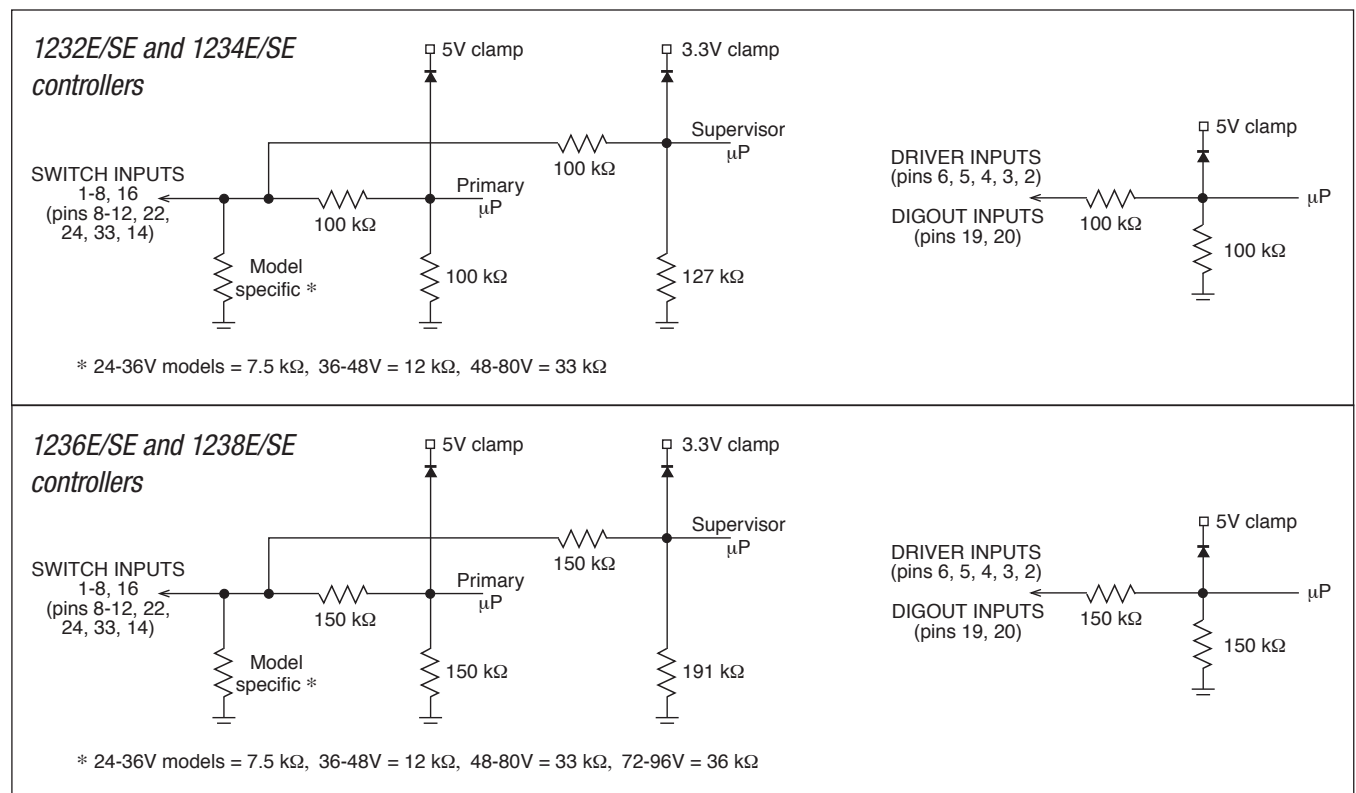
1232E/SE and 1234E/SE controllers

5V clamp

3.3V clamp

Supervisor μP

100 kΩ

SWITCH INPUTS 1-8, 16 (pins 8-12, 22, 24, 33, 14)

100 kΩ

Primary μP

Model specific *

100 kΩ

127 kΩ

5V clamp

DRIVER INPUTS (pins 6, 5, 4, 3, 2)

DIGOUT INPUTS (pins 19, 20)

100 kΩ

μP

100 kΩ

* 24-36V models = 7.5 kΩ, 36-48V = 12 kΩ, 48-80V = 33 kΩ

1236E/SE and 1238E/SE controllers

5V clamp

3.3V clamp

Supervisor μP

150 kΩ

SWITCH INPUTS 1-8, 16 (pins 8-12, 22, 24, 33, 14)

150 kΩ

Primary μP

Model specific *

150 kΩ

191 kΩ

5V clamp

DRIVER INPUTS (pins 6, 5, 4, 3, 2)

DIGOUT INPUTS (pins 19, 20)

150 kΩ

μP

150 kΩ

* 24-36V models = 7.5 kΩ, 36-48V = 12 kΩ, 48-80V = 33 kΩ, 72-96V = 36 kΩ